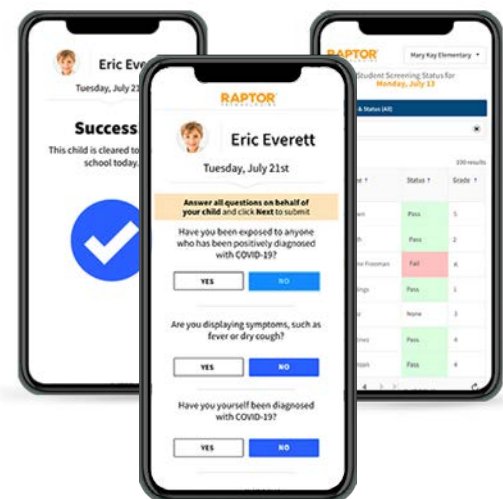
Eric Everett
Tuesday, July 21

Success
This child is cleared to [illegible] school today.

RAPTOR
TECHNOLOGIES

Eric Everett
Tuesday, July 21st

Answer all questions on behalf of your child and click Next to submit

Have you been exposed to anyone who has been positively diagnosed with COVID-19?

YES
NO

Are you displaying symptoms, such as fever or dry cough?

YES
NO

Have you yourself been diagnosed with COVID-19?

YES
NO

RAPTOR
Mary Kay Elementary
Student Screening Status for Monday, July 13
& Status (All)
330 results
| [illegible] | Status | Grade |
|---|---|---|
| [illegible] | Pass | 5 |
| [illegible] | Pass | 2 |
| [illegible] Freeman | Fail | 4 |
| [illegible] | Pass | 1 |
| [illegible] | None | 3 |
| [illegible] | Pass | 4 |
| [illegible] | Pass | 4 |